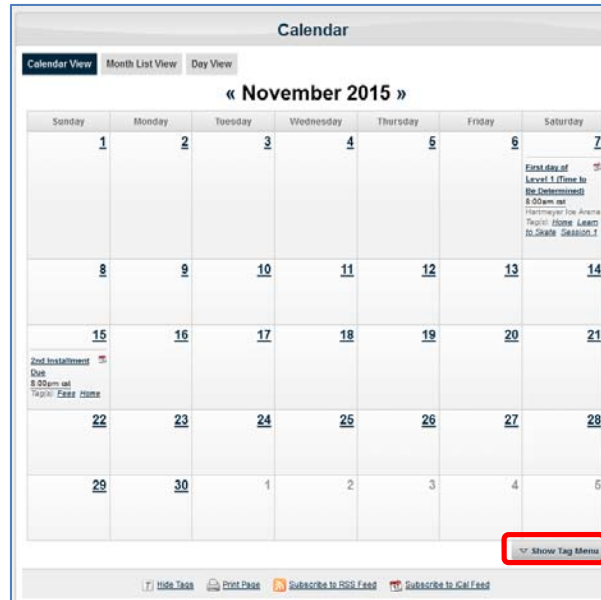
Calendar

Calendar View | Month List View | Day View

« November 2015 »

| Sunday | Monday | Tuesday | Wednesday | Thursday | Friday | Saturday |
|---|---|---|---|---|---|---|
| 1 | 2 | 3 | 4 | 5 | 6 | 7 First day of Level 1 (Time to Be Determined) 8:00am mt Hartmeyer Ice Arena Tag(s): Home Learn to Skate Session 1 |
| 8 | 9 | 10 | 11 | 12 | 13 | 14 |
| 15 2nd Installment Due 8:00pm mt Tag(s): Fees Home | 16 | 17 | 18 | 19 | 20 | 21 |
| 22 | 23 | 24 | 25 | 26 | 27 | 28 |
| 29 | 30 | 1 | 2 | 3 | 4 | 5 |

Show Tag Menu

Hide Tags | Print Page | Subscribe to RSS Feed | Subscribe to iCal Feed